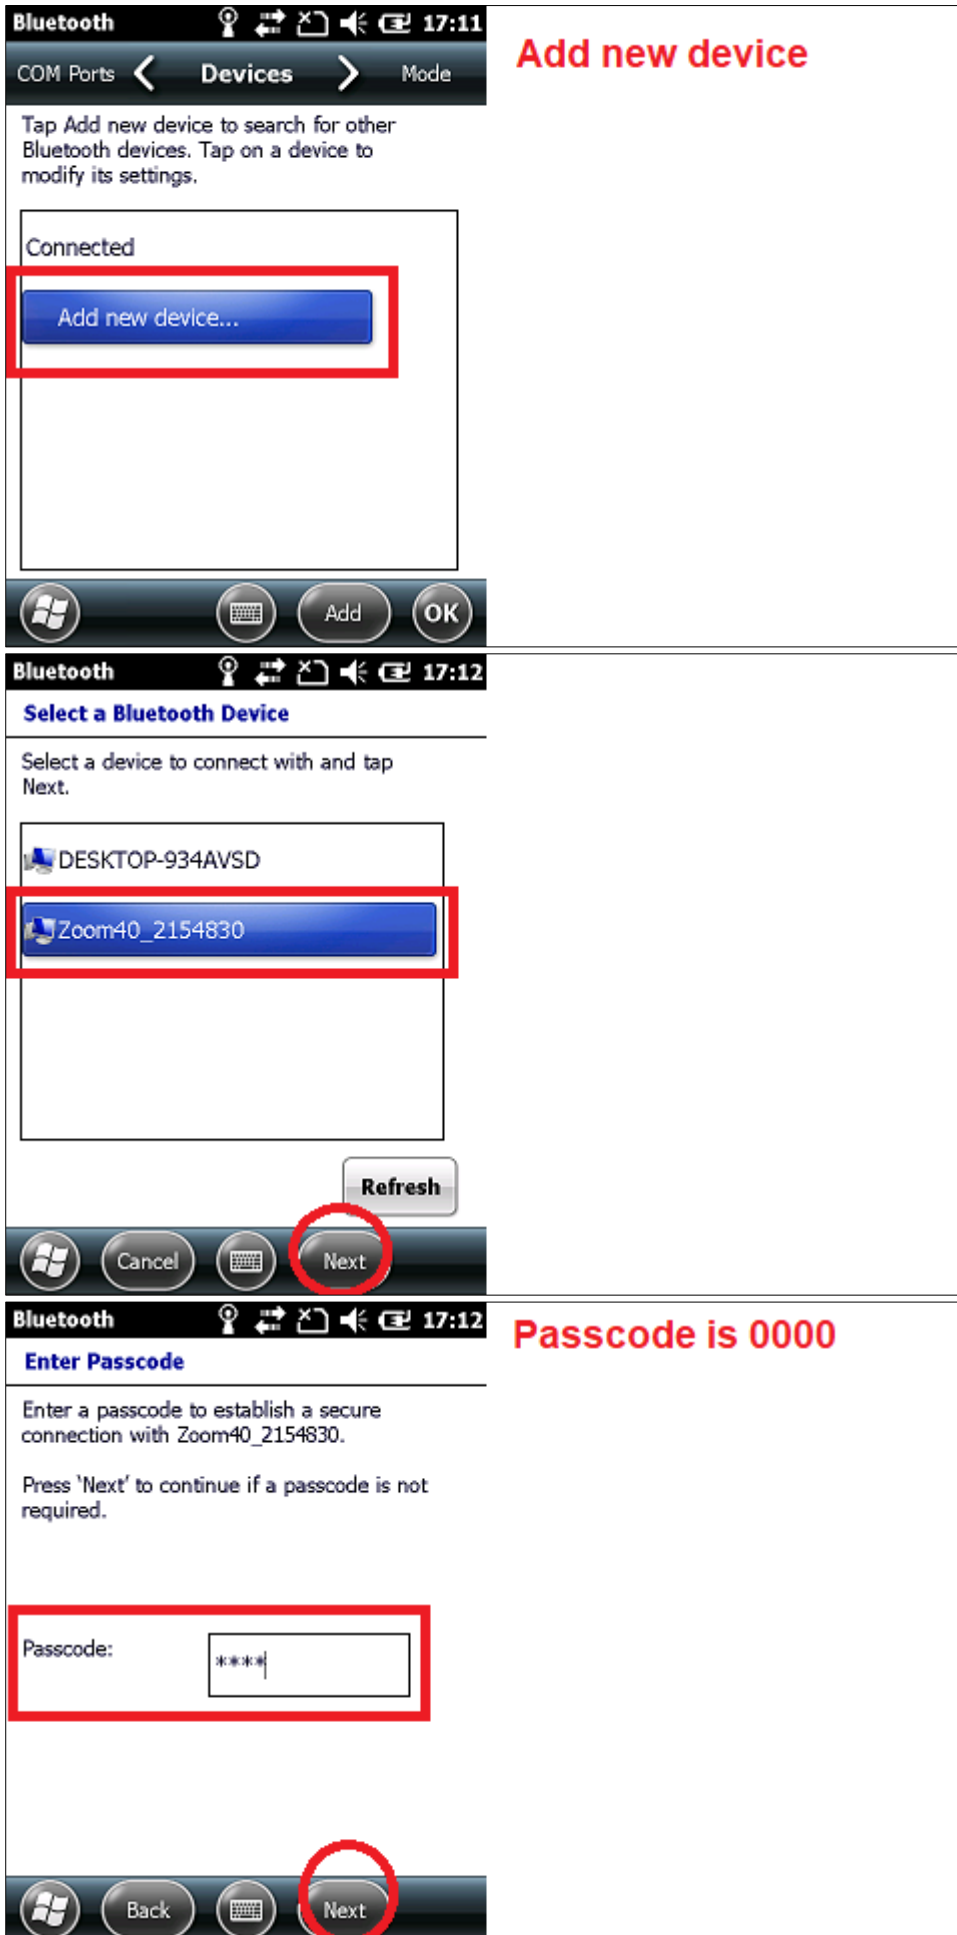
Bluetooth 17:11

COM Ports Devices Mode

Add new device

Tap Add new device to search for other Bluetooth devices. Tap on a device to modify its settings.

Connected

Add new device...

Add OK

Bluetooth 17:12

Select a Bluetooth Device

Select a device to connect with and tap Next.

DESKTOP-934AVSD

Zoom40_2154830

Refresh

Cancel Next

Bluetooth 17:12

Passcode is 0000

Enter Passcode

Enter a passcode to establish a secure connection with Zoom40_2154830.

Press 'Next' to continue if a passcode is not required.

Passcode: ****

Back Next